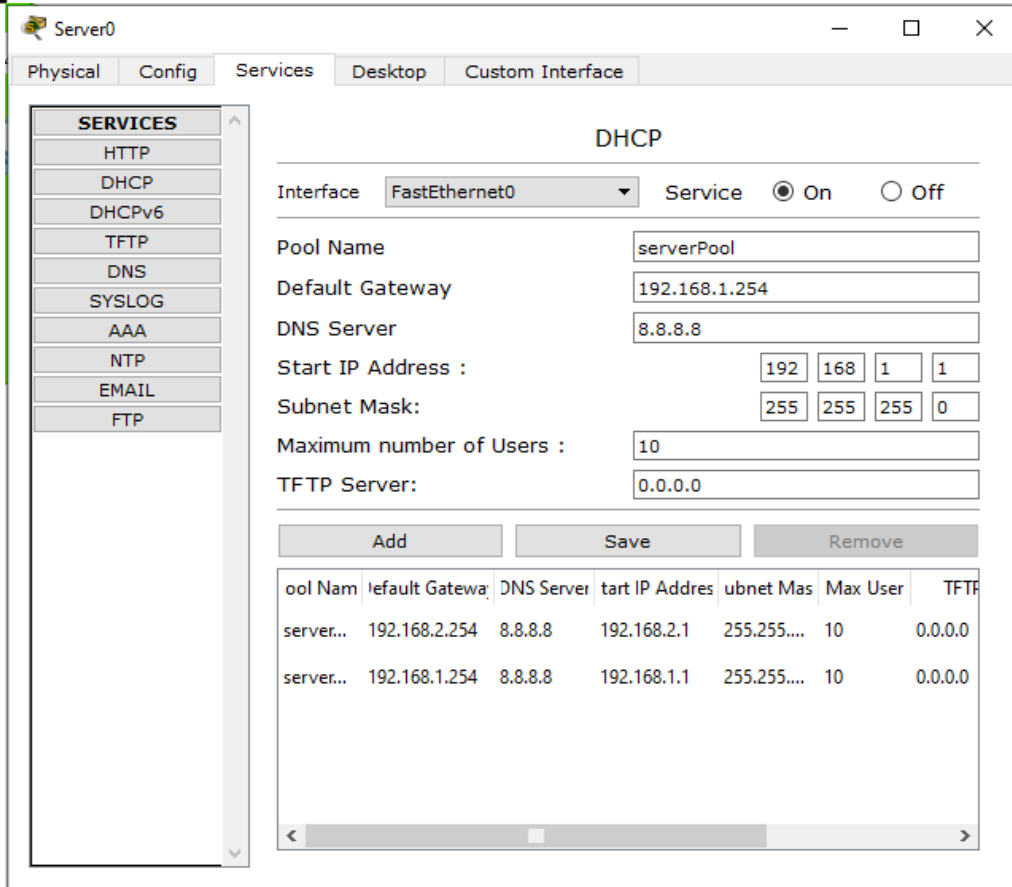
Server0

Physical | Config | Services | Desktop | Custom Interface

SERVICES
HTTP
DHCP
DHCPv6
TFTP
DNS
SYSLOG
AAA
NTP
EMAIL
FTP

DHCP

Interface FastEthernet0 Service On Off

Pool Name serverPool
Default Gateway 192.168.1.254
DNS Server 8.8.8.8
Start IP Address : 192 168 1 1
Subnet Mask: 255 255 255 0
Maximum number of Users : 10
TFTP Server: 0.0.0.0

Add Save Remove

| ool Nam | efault Gatewa | DNS Server | tart IP Addres | ubnet Mas | Max User | TFTI |
|---|---|---|---|---|---|---|
| server... | 192.168.2.254 | 8.8.8.8 | 192.168.2.1 | 255.255.... | 10 | 0.0.0.0 |
| server... | 192.168.1.254 | 8.8.8.8 | 192.168.1.1 | 255.255.... | 10 | 0.0.0.0 |